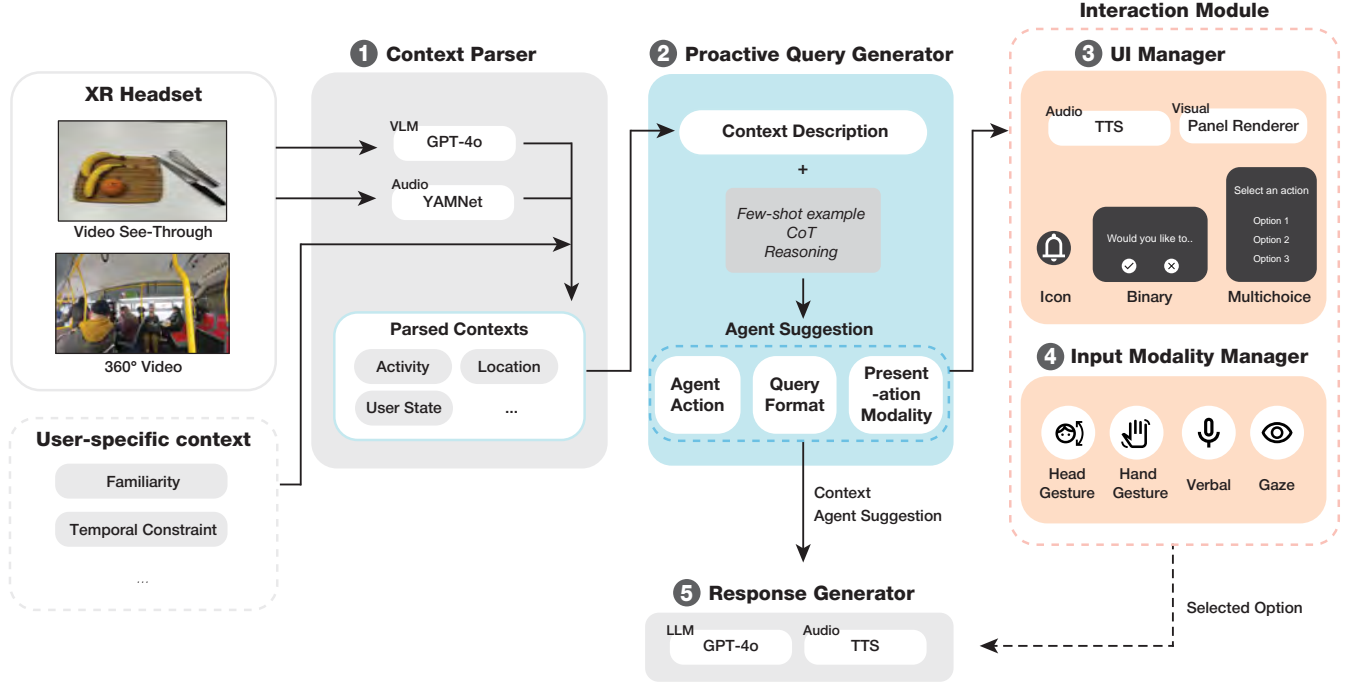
XR Headset

Video See-Through

360° Video

User-specific context

Familiarity

Temporal Constraint

...

1 Context Parser

VLM
GPT-4o

Audio
YAMNet

Parsed Contexts

Activity

Location

User State

...

2 Proactive Query Generator

Context Description

+

Few-shot example
CoT
Reasoning

Agent Suggestion

Agent Action

Query Format

Presentation Modality

Context
Agent Suggestion

Interaction Module

3 UI Manager

Audio
TTS

Visual
Panel Renderer

Would you like to..

Select an action
Option 1
Option 2
Option 3

Icon

Binary

Multichoice

4 Input Modality Manager

Head Gesture

Hand Gesture

Verbal

Gaze

Selected Option

5 Response Generator

LLM
GPT-4o

Audio
TTS